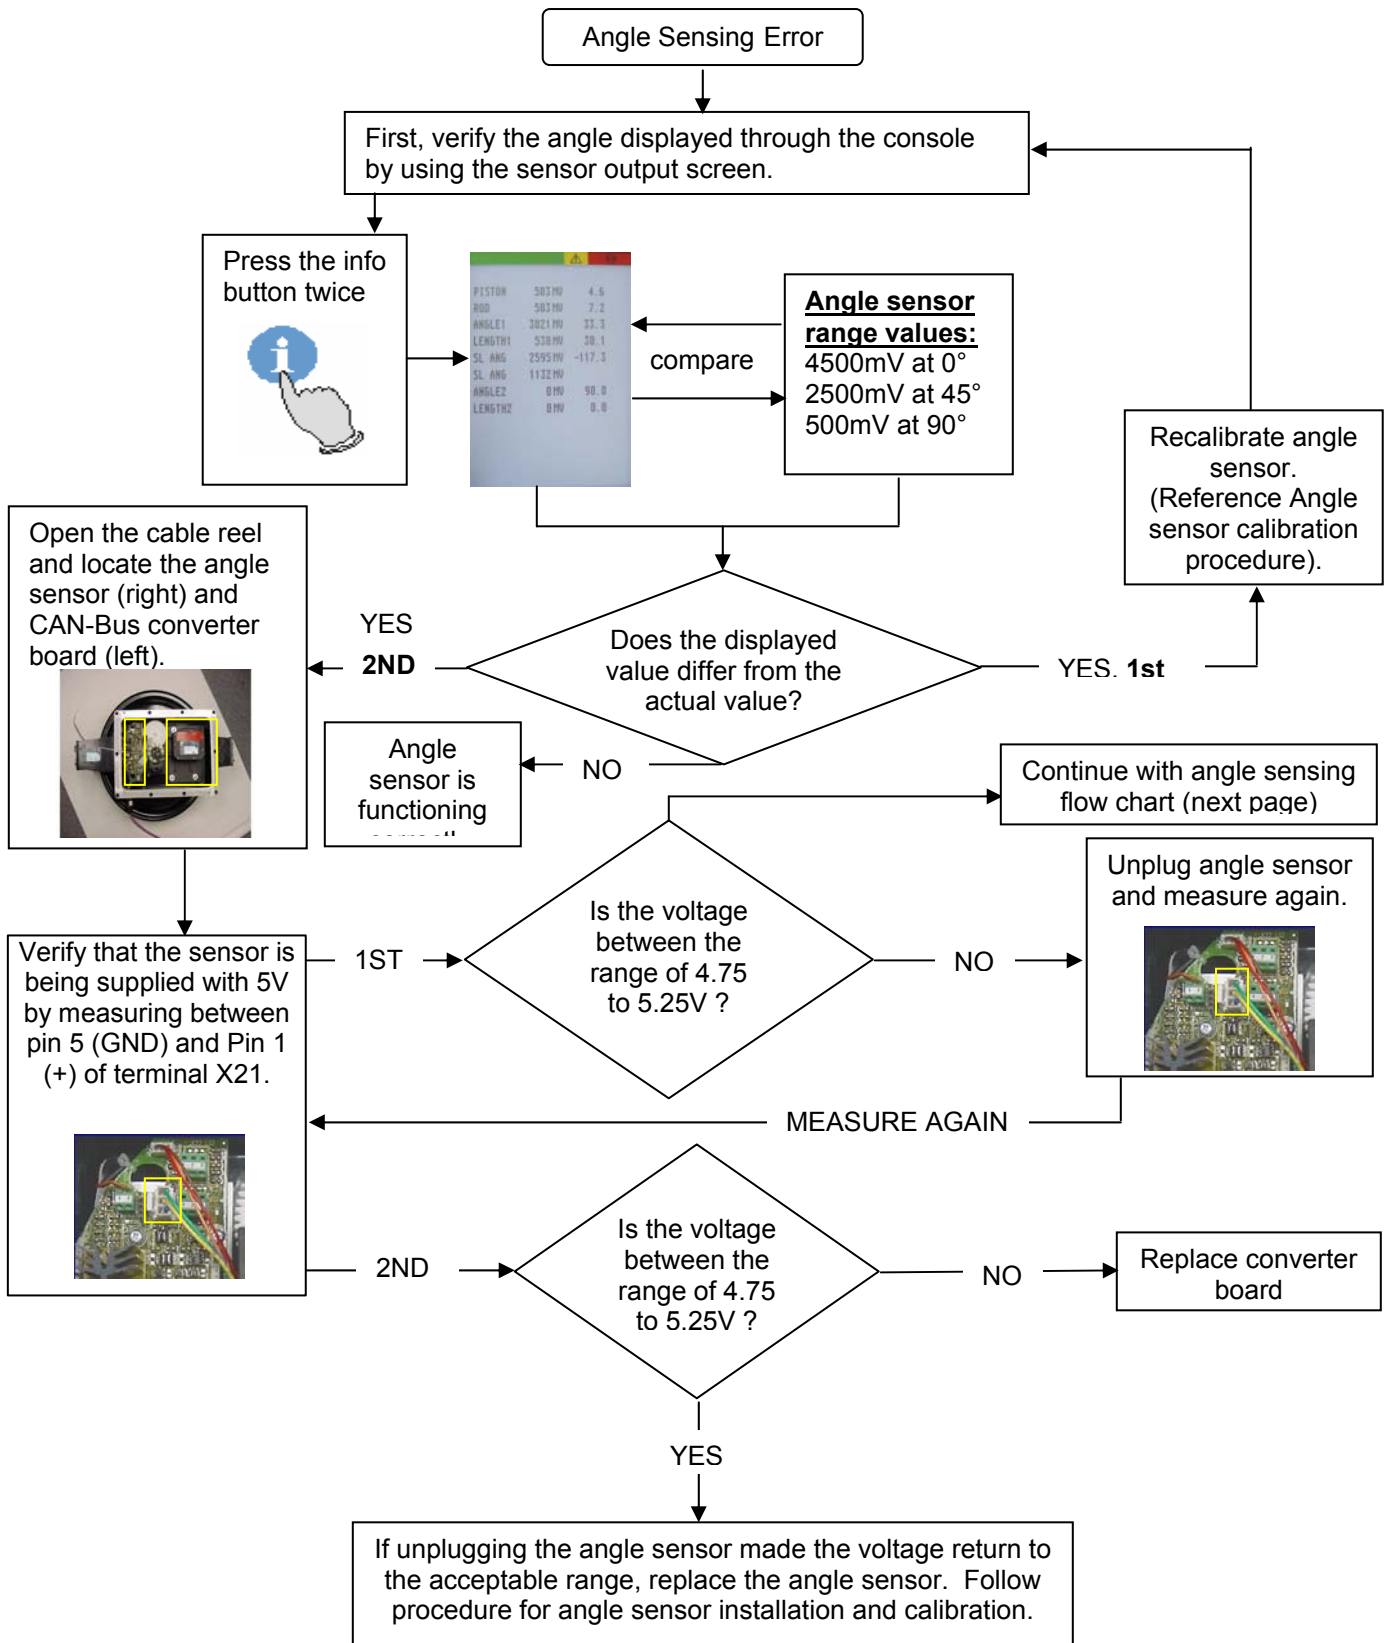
Angle Sensing Error

First, verify the angle displayed through the console by using the sensor output screen.

Press the info button twice

| PISTON | 503 MV | 4.6 |
|---|---|---|
| ROD | 503 MV | 7.2 |
| ANGLE1 | 3821 MV | 33.3 |
| LENGTH1 | 538 MV | 30.1 |
| SL ANG | 2595 MV | -117.3 |
| SL ANG | 1132 MV | |
| ANGLE2 | 0 MV | 90.0 |
| LENGTH2 | 0 MV | 0.0 |

compare

**Angle sensor range values:**
4500mV at 0°
2500mV at 45°
500mV at 90°

Recalibrate angle sensor. (Reference Angle sensor calibration procedure).

Open the cable reel and locate the angle sensor (right) and CAN-Bus converter board (left).

YES
**2ND**

Does the displayed value differ from the actual value?

YES, **1st**

Angle sensor is functioning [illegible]

NO

Continue with angle sensing flow chart (next page)

Unplug angle sensor and measure again.

Verify that the sensor is being supplied with 5V by measuring between pin 5 (GND) and Pin 1 (+) of terminal X21.

1ST

Is the voltage between the range of 4.75 to 5.25V ?

NO

MEASURE AGAIN

2ND

Is the voltage between the range of 4.75 to 5.25V ?

NO

Replace converter board

YES

If unplugging the angle sensor made the voltage return to the acceptable range, replace the angle sensor. Follow procedure for angle sensor installation and calibration.